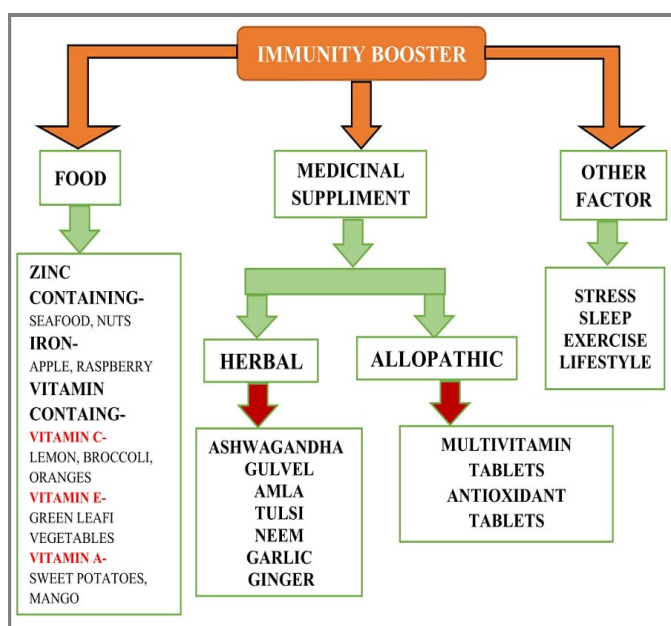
IMMUNITY BOOSTER

FOOD

ZINC CONTAINING-
SEAFOOD, NUTS
IRON-
APPLE, RASPBERRY
VITAMIN CONTAING-
VITAMIN C-
LEMON, BROCCOLI, ORANGES
VITAMIN E-
GREEN LEAFI VEGETABLES
VITAMIN A-
SWEET POTATOES, MANGO

MEDICINAL SUPPLIMENT

HERBAL

ASHWAGANDHA
GULVEL
AMLA
TULSI
NEEM
GARLIC
GINGER

ALLOPATHIC

MULTIVITAMIN TABLETS
ANTIOXIDANT TABLETS

OTHER FACTOR

STRESS
SLEEP
EXERCISE
LIFESTYLE